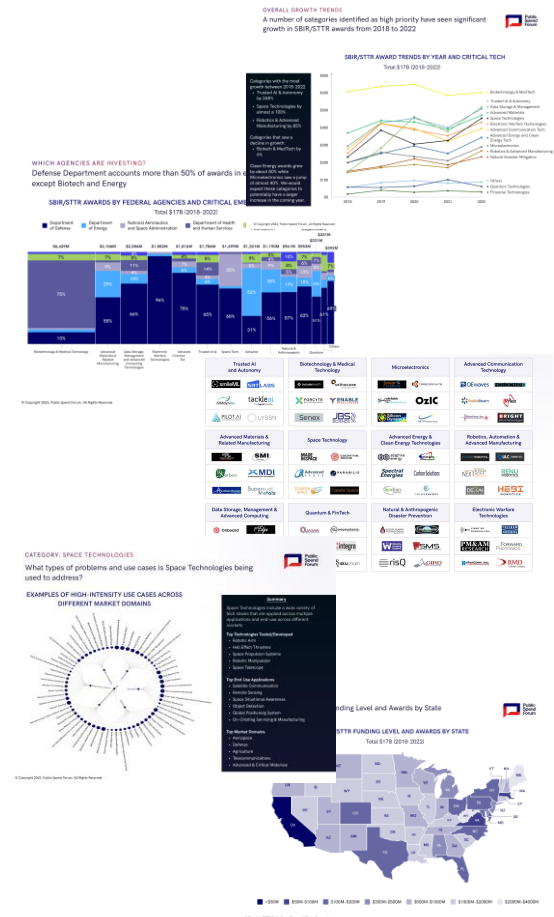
OVERALL GROWTH TRENDS

A number of categories identified as high priority have seen significant growth in SBIR/STTR awards from 2018 to 2022

Public Spend Forum

SBIR/STTR AWARD TRENDS BY YEAR AND CRITICAL TECH

Total $17B (2018-2022)

Categories with the most growth between 2018-2022:
• Trusted AI & Autonomy by 248%
• Space Technologies by almost a 185%
• Robotics & Advanced Manufacturing by 85%

Categories that saw a decline in growth:
• Biotech & MedTech by 6%

Clean Energy awards grew by about 60% while Microelectronics saw a jump of almost 40%. We would expect these categories to potentially have a larger increase in the coming year.

Biotechnology & MedTech
Trusted AI & Autonomy
Data Storage & Management
Advanced Materials
Space Technologies
Electronic Warfare Technologies
Advanced Communication Tech
Advanced Energy and Clean Energy
Microelectronics
Robotics & Advanced Manufacturing
Natural Disaster Mitigation
Others
Quantum Technologies
Financial Technologies

2018 2019 2020 2021 2022

WHICH AGENCIES ARE INVESTING?

Defense Department accounts more than 50% of awards in except Biotech and Energy

SBIR/STTR AWARDS BY FEDERAL AGENCIES AND CRITICAL EME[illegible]

Total $17B (2018-2022)

Department of Defense | Department of Energy | National Aeronautics and Space Administration | Department of Health and Human Services

$6,491M $2,158M $2,096M $1,863M $1,614M $1,784M $1,491M $1,321M $1,110M $941M $221M $295M

7% 7% 75% 9% 29% 59% 10% 11% 64% 96% 8% 78% 9% 14% 65% 66% 31% 56% 57% 43% 13%

Biotechnology & Medical Technology | Advanced Materials & Related Manufacturing | Data Storage, Management and Advanced Computing Technologies | Electronic Warfare Technologies | Advanced Communication Tech | Trusted AI & | Space Tech | Advanced | Natural & Anthropogenic | Quantum | Others

© Copyright 2023, Public Spend Forum. All Rights Reserved.

Trusted AI and Autonomy
Biotechnology & Medical Technology
Microelectronics
Advanced Communication Technology
Advanced Materials & Related Manufacturing
Space Technology
Advanced Energy & Clean Energy Technologies
Robotics, Automation & Advanced Manufacturing
Data Storage, Management & Advanced Computing
Quantum & FinTech
Natural & Anthropogenic Disaster Prevention
Electronic Warfare Technologies

smileML tackleai PILOT AI LYSSN OZIC SMI MDI Supercool Metals Spectral Energies Custom Solutions Integra risQ SMS PM&AM RESEARCH FORWARD PHOTONICS RMD BRIGHT Senex

CATEGORY: SPACE TECHNOLOGIES

What types of problems and use cases is Space Technologies being used to address?

EXAMPLES OF HIGH-INTENSITY USE CASES ACROSS DIFFERENT MARKET DOMAINS

Summary

Space Technologies include a wide variety of tech stacks that are applied across multiple applications and end use across different markets.

Top Technologies Tested/Developed
• Robotic Arm
• Hall Effect Thrusters
• Space Propulsion Systems
• Robotic Manipulator
• Space Telescope

Top End Use Applications
• Satellite Communication
• Remote Sensing
• Space Situational Awareness
• Object Detection
• Global Positioning System
• On-Orbiting Servicing & Manufacturing

Top Market Domains
• Aerospace
• Defense
• Agriculture
• Telecommunications
• Advanced & Critical Materials

© Copyright 2023, Public Spend Forum. All Rights Reserved.

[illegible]nding Level and Awards by State

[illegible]TTR FUNDING LEVEL AND AWARDS BY STATE

Total $17B (2018-2022)

<$50M $50M-$100M $100M-$300M $300M-$500M $500M-$1000M $1000M-$2000M $2000M-$4000M